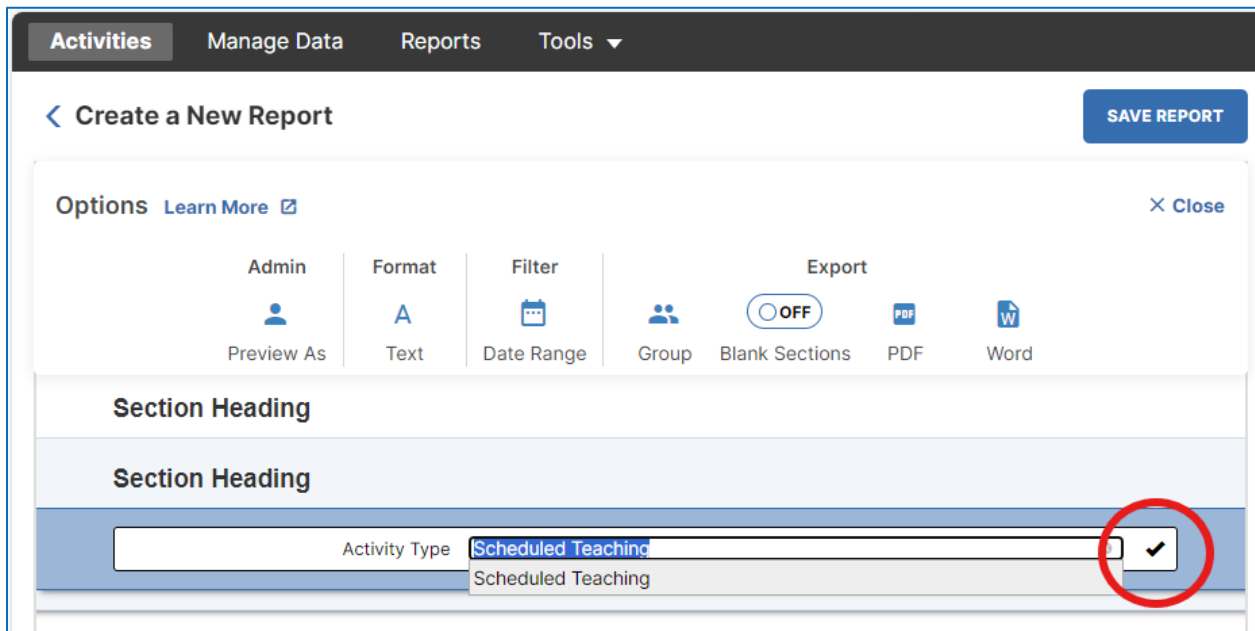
Activities Manage Data Reports Tools

Create a New Report

SAVE REPORT

Options Learn More

× Close

Admin

Preview As

Format

A

Text

Filter

Date Range

Export

Group

OFF

Blank Sections

PDF

PDF

W

Word

Section Heading

Section Heading

Activity Type Scheduled Teaching

Scheduled Teaching